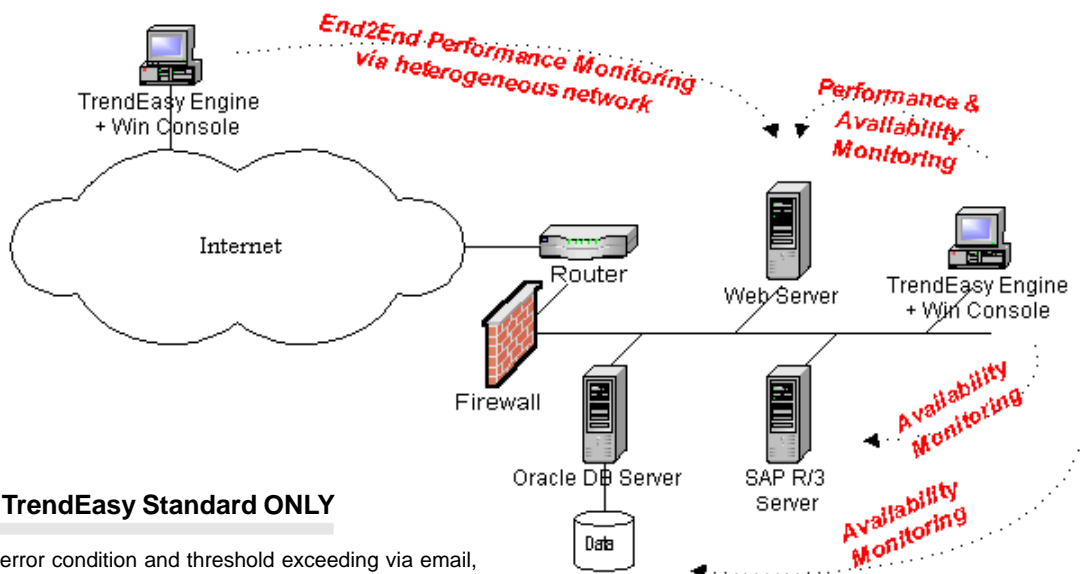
End2End Performance Monitoring via heterogeneous network

TrendEasy Engine + Win Console

Performance & Availability Monitoring

Internet

Router

Web Server

TrendEasy Engine + Win Console

Firewall

Availability Monitoring

Oracle DB Server

SAP R/3 Server

TrendEasy Standard ONLY

Availability Monitoring

Data

error condition and threshold exceeding via email,